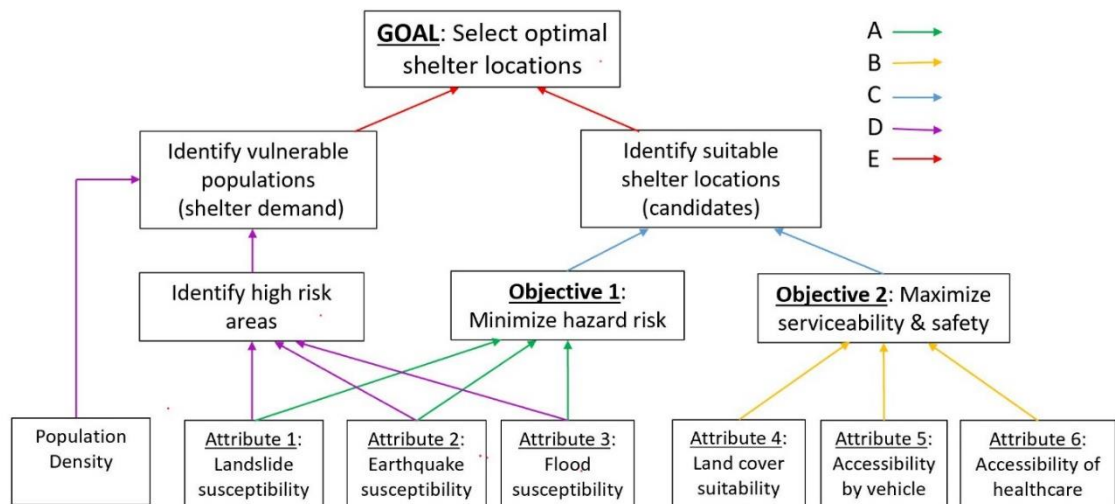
GOAL: Select optimal shelter locations

A
B
C
D
E

Identify vulnerable populations (shelter demand)

Identify suitable shelter locations (candidates)

Identify high risk areas

Objective 1: Minimize hazard risk

Objective 2: Maximize serviceability & safety

Population Density

Attribute 1: Landslide susceptibility

Attribute 2: Earthquake susceptibility

Attribute 3: Flood susceptibility

Attribute 4: Land cover suitability

Attribute 5: Accessibility by vehicle

Attribute 6: Accessibility of healthcare